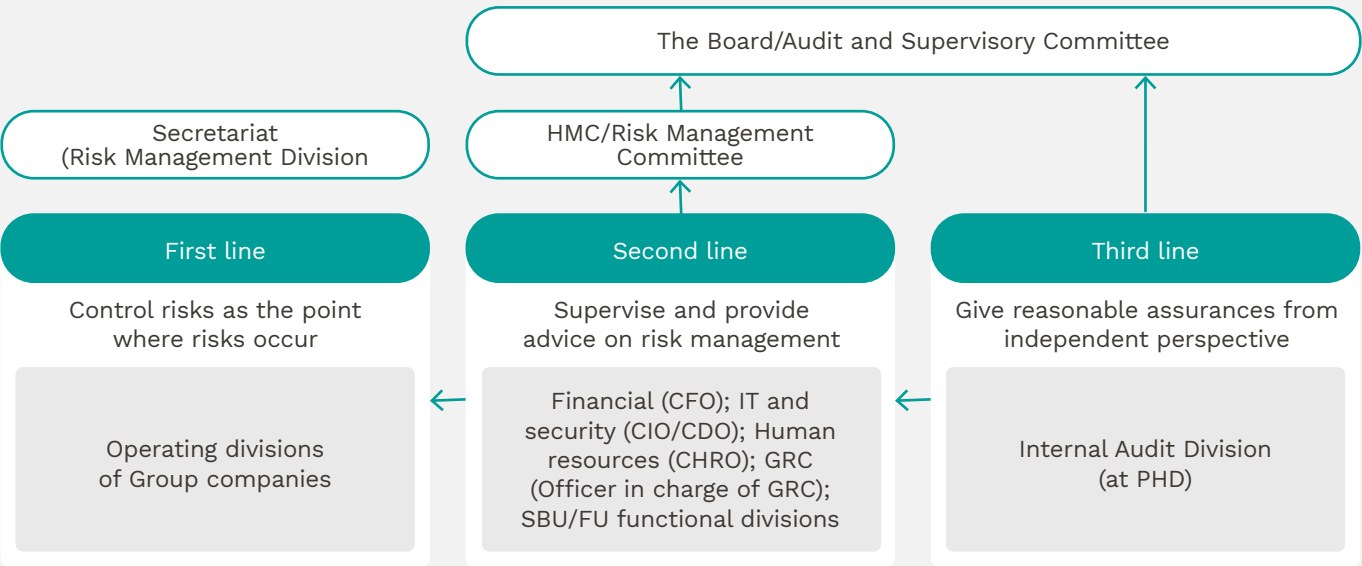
The Board/Audit and Supervisory Committee

Secretariat
(Risk Management Division

HMC/Risk Management Committee

First line

Control risks as the point where risks occur

Operating divisions of Group companies

Second line

Supervise and provide advice on risk management

Financial (CFO); IT and security (CIO/CDO); Human resources (CHRO); GRC (Officer in charge of GRC); SBU/FU functional divisions

Third line

Give reasonable assurances from independent perspective

Internal Audit Division (at PHD)